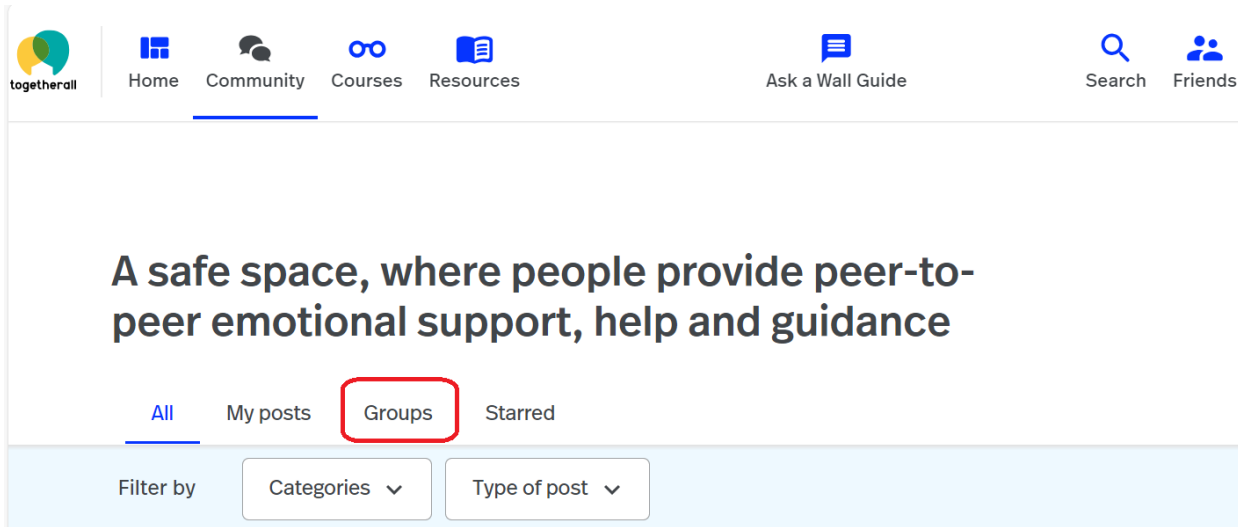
togetherall

Home Community Courses Resources

Ask a Wall Guide

Search Friends

A safe space, where people provide peer-to-peer emotional support, help and guidance

All My posts Groups Starred

Filter by Categories Type of post